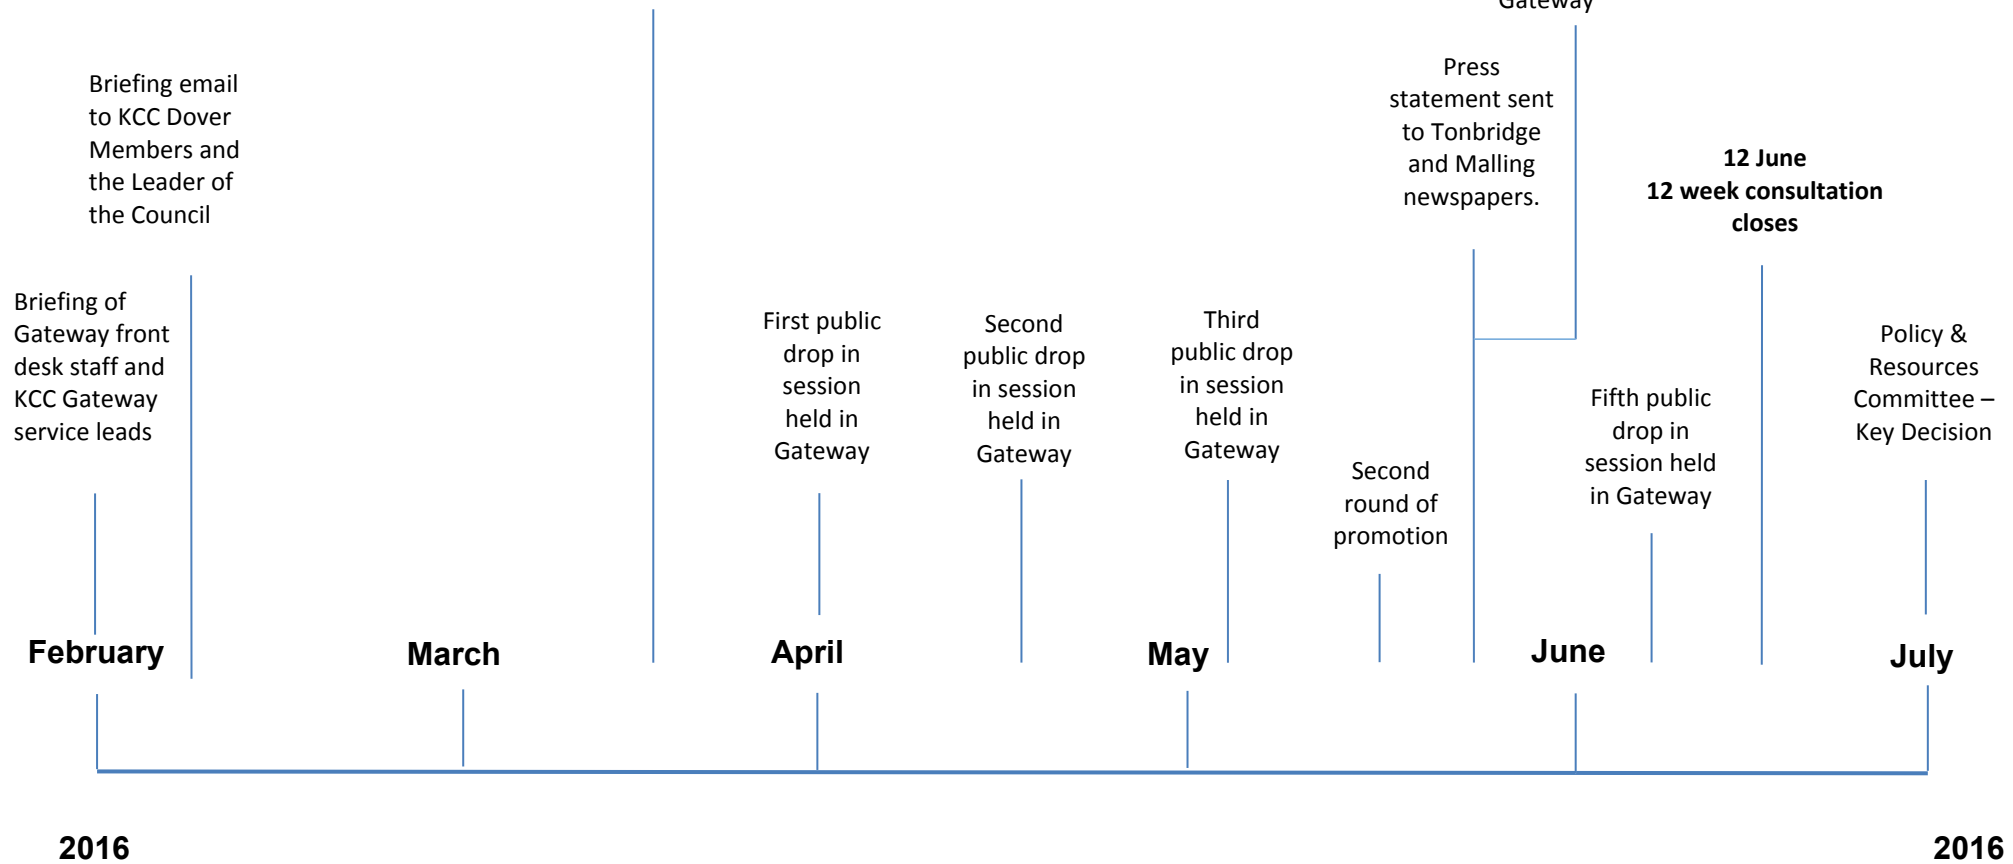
Gateway

Briefing email to KCC Dover Members and the Leader of the Council

Briefing of Gateway front desk staff and KCC Gateway service leads

Press statement sent to Tonbridge and Malling newspapers.

**12 June**
**12 week consultation closes**

First public drop in session held in Gateway

Second public drop in session held in Gateway

Third public drop in session held in Gateway

Second round of promotion

Fifth public drop in session held in Gateway

Policy & Resources Committee – Key Decision

**February** **March** **April** **May** **June** **July**

**2016** **2016**